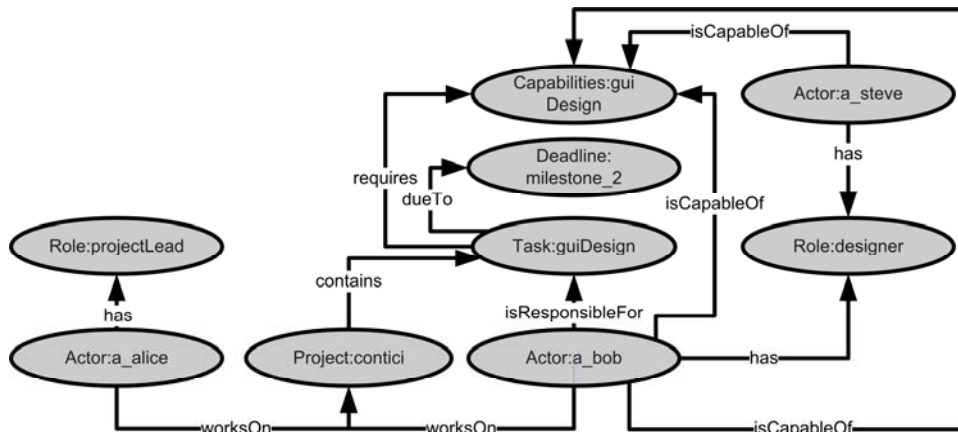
isCapableOf
Capabilities:gui Design
Actor:a_steve
requires
Deadline: milestone_2
dueTo
has
isCapableOf
Role:projectLead
Task:guiDesign
Role:designer
contains
has
isResponsibleFor
Actor:a_alice
Project:contici
Actor:a_bob
has
worksOn
worksOn
isCapableOf